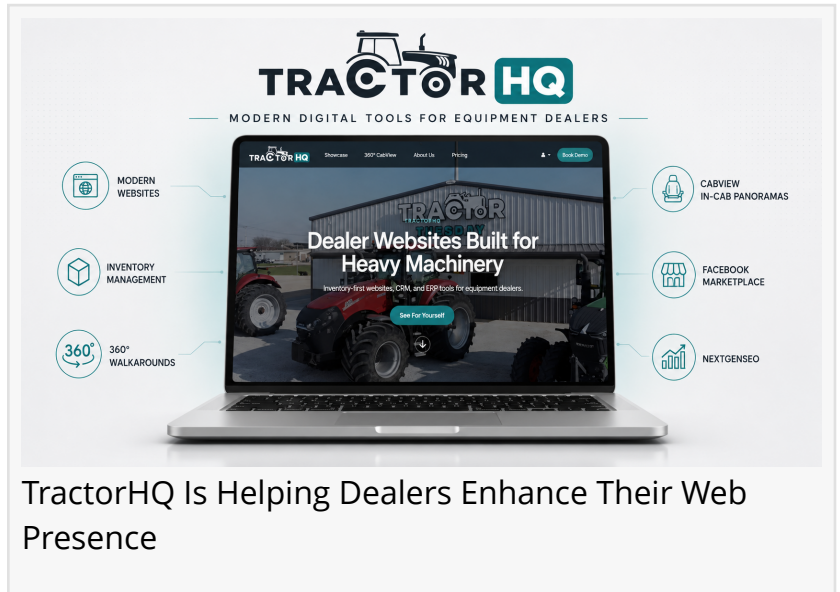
TRACTOR HQ

MODERN DIGITAL TOOLS FOR EQUIPMENT DEALERS

MODERN WEBSITES

INVENTORY MANAGEMENT

360° 360° WALKAROUNDS

CABVIEW IN-CAB PANORAMAS

FACEBOOK MARKETPLACE

NEXTGENSEO

TRACTOR HQ Showcase 360° CabView About Us Pricing Book Demo

TRACTOR

Dealer Websites Built for Heavy Machinery

Inventory-first websites, CRM, and ERP tools for equipment dealers.

See For Yourself

TractorHQ Is Helping Dealers Enhance Their Web Presence